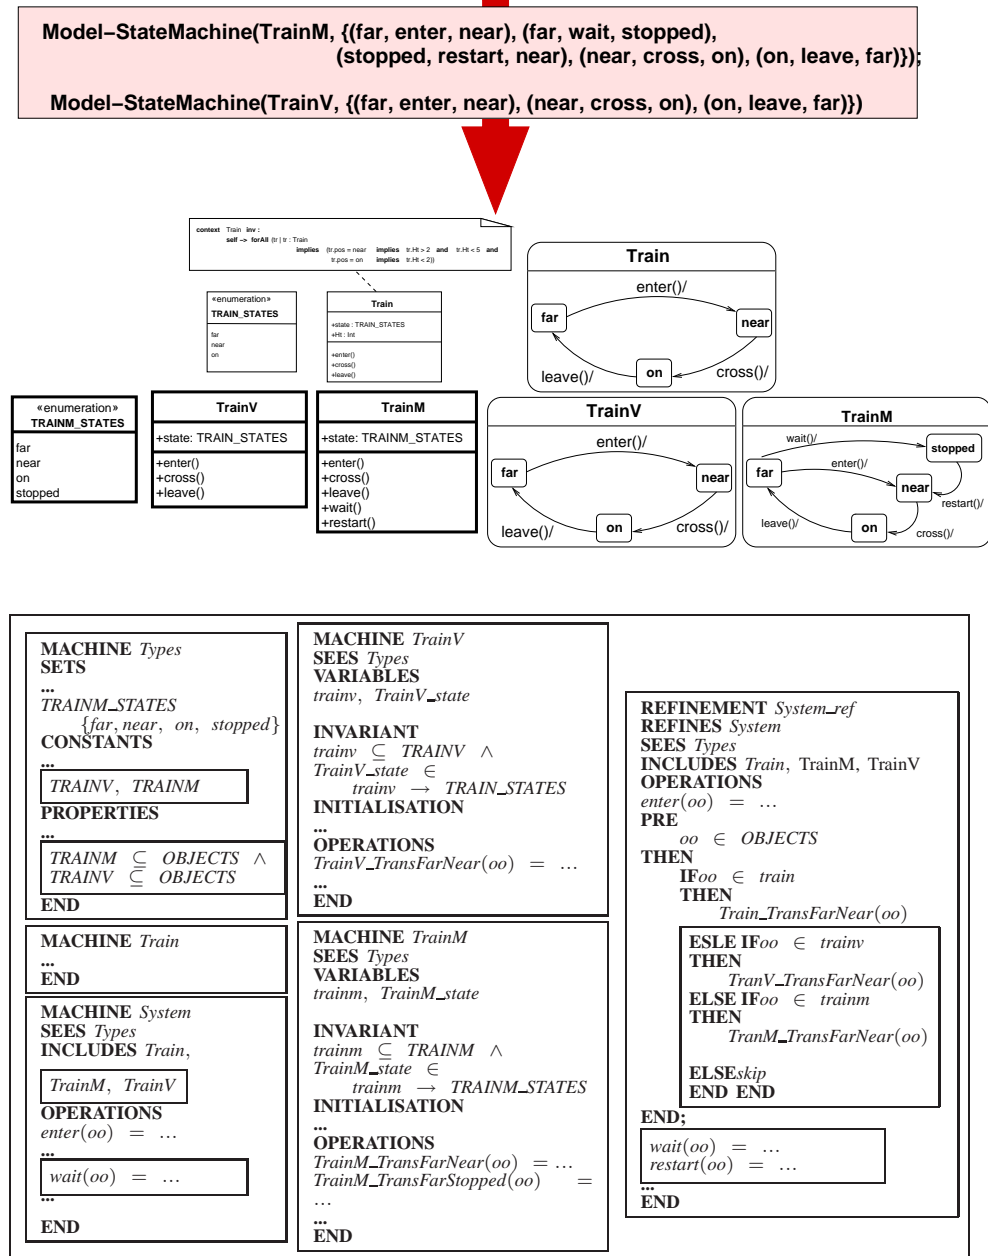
**Model−StateMachine(TrainM, {(far, enter, near), (far, wait, stopped), (stopped, restart, near), (near, cross, on), (on, leave, far)});**

**Model−StateMachine(TrainV, {(far, enter, near), (near, cross, on), (on, leave, far)})**

context Train inv :
self -> forAll (tr | tr : Train
implies (tr.pos = near implies tr.Ht > 2 and tr.Ht < 5 and
tr.pos = on implies tr.Ht < 2))

«enumeration»
TRAIN_STATES
far
near
on

Train
+state : TRAIN_STATES
+Ht : Int
+enter()
+cross()
+leave()

Train
enter()/
far
near
leave()/
on
cross()/

«enumeration»
TRAINM_STATES
far
near
on
stopped

TrainV
+state: TRAIN_STATES
+enter()
+cross()
+leave()

TrainM
+state: TRAINM_STATES
+enter()
+cross()
+leave()
+wait()
+restart()

TrainV
enter()/
far
near
leave()/
on
cross()/

TrainM
wait()/
stopped
enter()/
far
near
restart()/
leave()/
on
cross()/

**MACHINE** *Types*
**SETS**
...
*TRAINM_STATES*
$\{far, near, on, stopped\}$
**CONSTANTS**
...
*TRAINV*, *TRAINM*
**PROPERTIES**
...
*TRAINM* $\subseteq$ *OBJECTS* $\wedge$
*TRAINV* $\subseteq$ *OBJECTS*
**END**

**MACHINE** *Train*
...
**END**

**MACHINE** *System*
**SEES** *Types*
**INCLUDES** *Train*,
*TrainM*, *TrainV*
**OPERATIONS**
$enter(oo) = \dots$
...
$wait(oo) = \dots$

**END**

**MACHINE** *TrainV*
**SEES** *Types*
**VARIABLES**
*trainv*, *TrainV_state*

**INVARIANT**
*trainv* $\subseteq$ *TRAINV* $\wedge$
*TrainV_state* $\in$
*trainv* $\rightarrow$ *TRAIN_STATES*
**INITIALISATION**
...
**OPERATIONS**
$TrainV\_TransFarNear(oo) = \dots$
...
**END**

**MACHINE** *TrainM*
**SEES** *Types*
**VARIABLES**
*trainm*, *TrainM_state*

**INVARIANT**
*trainm* $\subseteq$ *TRAINM* $\wedge$
*TrainM_state* $\in$
*trainm* $\rightarrow$ *TRAINM_STATES*
**INITIALISATION**
...
**OPERATIONS**
$TrainM\_TransFarNear(oo) = \dots$
$TrainM\_TransFarStopped(oo) =$
...
...
**END**

**REFINEMENT** *System_ref*
**REFINES** *System*
**SEES** *Types*
**INCLUDES** *Train*, TrainM, TrainV
**OPERATIONS**
$enter(oo) = \dots$
**PRE**
*oo* $\in$ *OBJECTS*
**THEN**
**IF***oo* $\in$ *train*
**THEN**
$Train\_TransFarNear(oo)$
**ESLE IF***oo* $\in$ *trainv*
**THEN**
$TranV\_TransFarNear(oo)$
**ELSE IF***oo* $\in$ *trainm*
**THEN**
$TranM\_TransFarNear(oo)$

**ELSE***skip*
**END END**
**END;**
$wait(oo) = \dots$
$restart(oo) = \dots$
...
**END**